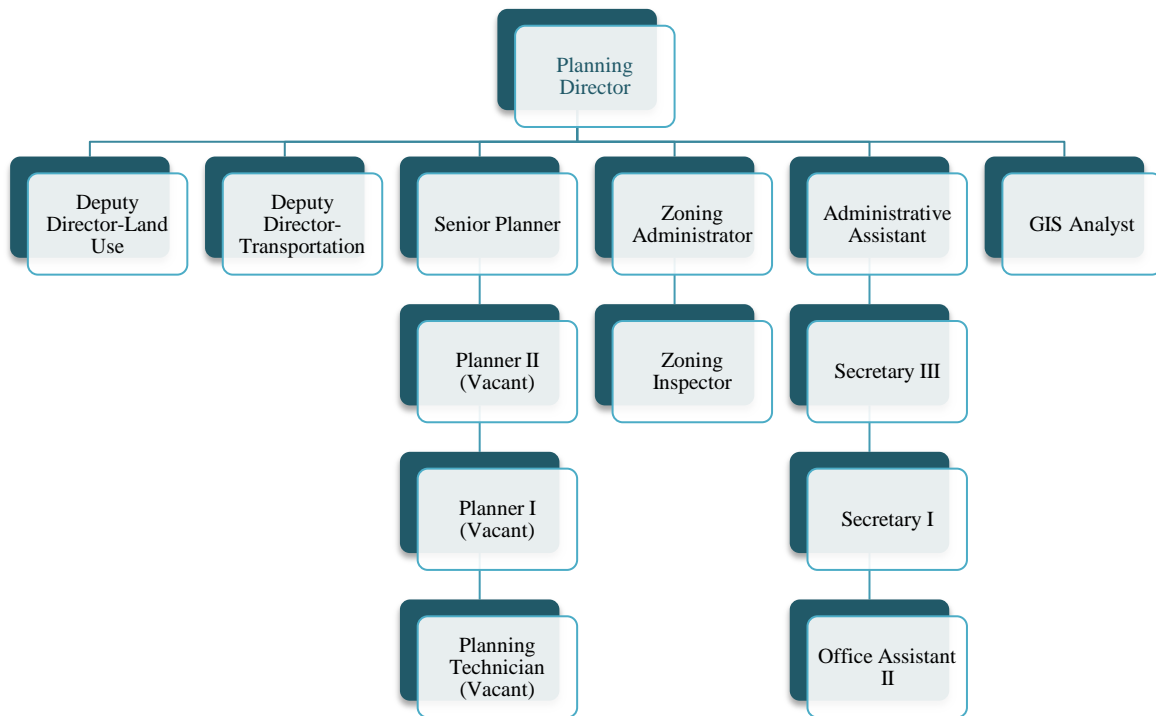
Planning Director

Deputy Director-Land Use

Deputy Director-Transportation

Senior Planner

Zoning Administrator

Administrative Assistant

GIS Analyst

Planner II (Vacant)

Zoning Inspector

Secretary III

Planner I (Vacant)

Secretary I

Planning Technician (Vacant)

Office Assistant II